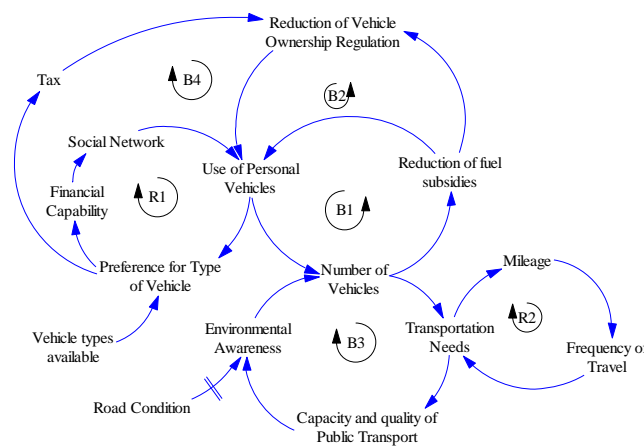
Reduction of Vehicle Ownership Regulation

Tax

B4

B2

Social Network

Use of Personal Vehicles

Reduction of fuel subsidies

Financial Capability

R1

B1

Preference for Type of Vehicle

Number of Vehicles

Mileage

R2

Vehicle types available

Environmental Awareness

B3

Transportation Needs

Frequency of Travel

Road Condition

Capacity and quality of Public Transport